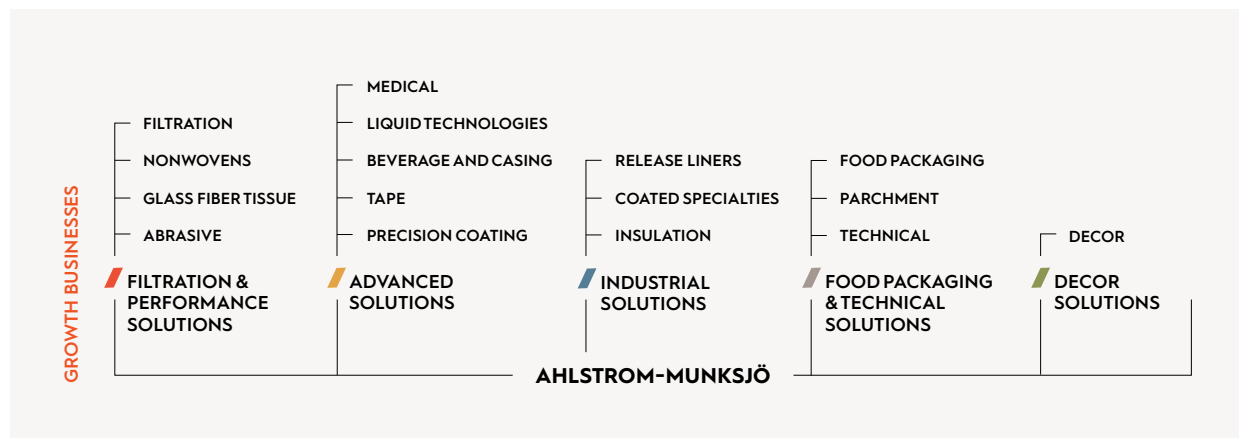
GROWTH BUSINESSES

FILTRATION
NONWOVENS
GLASS FIBER TISSUE
ABRASIVE

FILTRATION & PERFORMANCE SOLUTIONS

MEDICAL
LIQUID TECHNOLOGIES
BEVERAGE AND CASING
TAPE
PRECISION COATING

ADVANCED SOLUTIONS

RELEASE LINERS
COATED SPECIALTIES
INSULATION

INDUSTRIAL SOLUTIONS

FOOD PACKAGING
PARCHMENT
TECHNICAL

FOOD PACKAGING & TECHNICAL SOLUTIONS

DECOR

DECOR SOLUTIONS

AHLSTROM-MUNKSJÖ